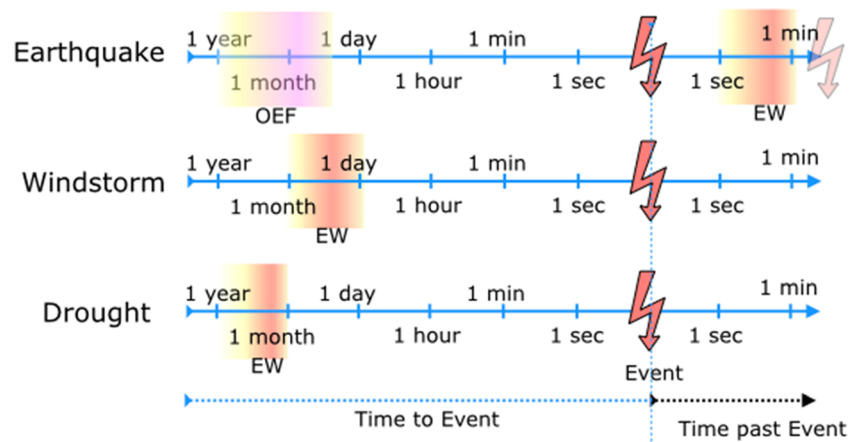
Earthquake
1 year
1 day
1 min
1 min
1 month
1 hour
1 sec
1 sec
OEF
EW

Windstorm
1 year
1 day
1 min
1 min
1 month
1 hour
1 sec
1 sec
EW

Drought
1 year
1 day
1 min
1 min
1 month
1 hour
1 sec
1 sec
EW
Event

Time to Event
Time past Event